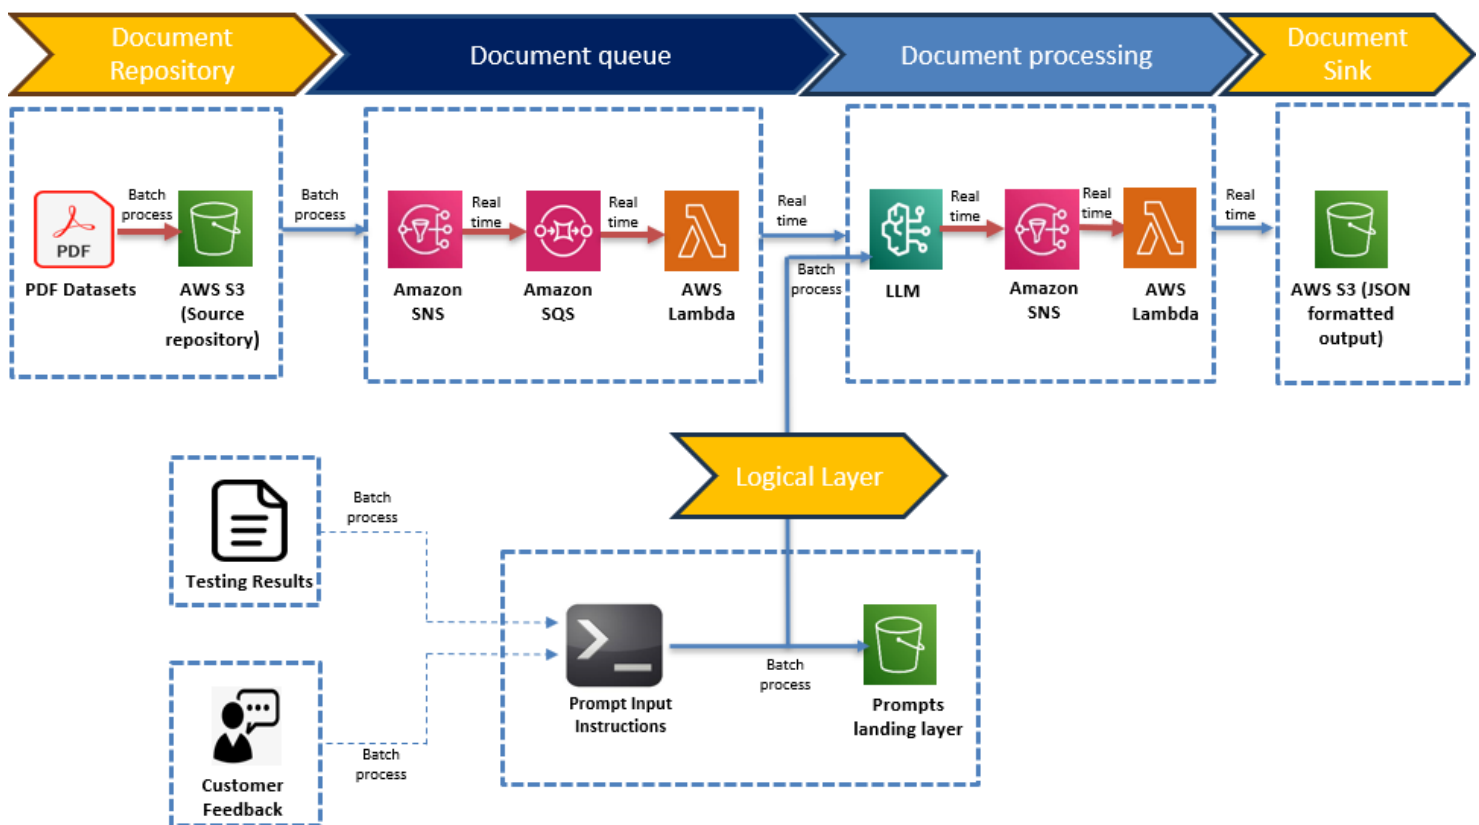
Document Repository

Document queue

Document processing

Document Sink

PDF

PDF Datasets

Batch process

AWS S3 (Source repository)

Batch process

Amazon SNS

Real time

Amazon SQS

Real time

AWS Lambda

Real time

Batch process

LLM

Real time

Amazon SNS

Real time

AWS Lambda

Real time

AWS S3 (JSON formatted output)

Logical Layer

Testing Results

Batch process

Customer Feedback

Batch process

Prompt Input Instructions

Batch process

Prompts landing layer